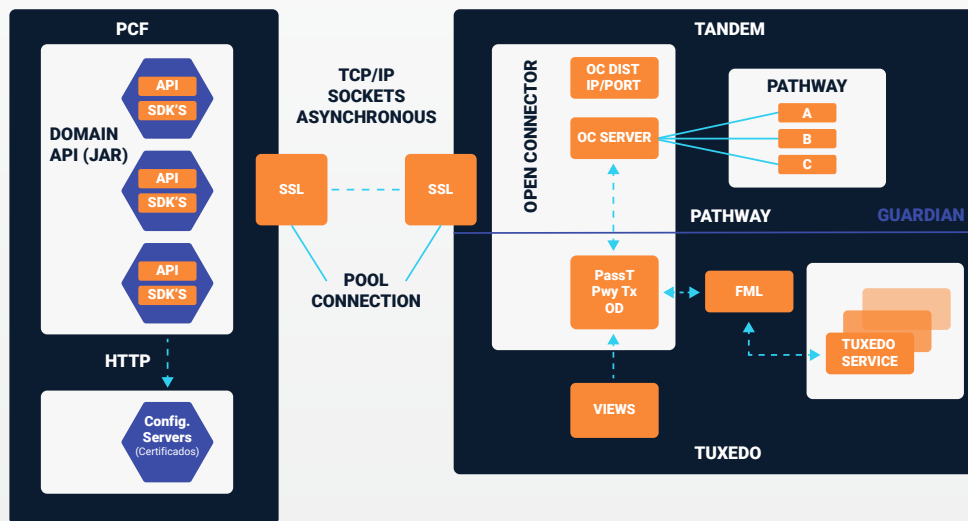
PCF

DOMAIN API (JAR)

API
SDK'S
API
SDK'S
API
SDK'S

HTTP

Config. Servers (Certificados)

TCP/IP SOCKETS ASYNCHRONOUS

SSL
SSL

POOL CONNECTION

TANDEM

OPEN CONNECTOR

OC DIST IP/PORT

OC SERVER

PATHWAY
A
B
C

PATHWAY
GUARDIAN

PassT Pwy Tx OD

FML

TUXEDO SERVICE

VIEWS

TUXEDO